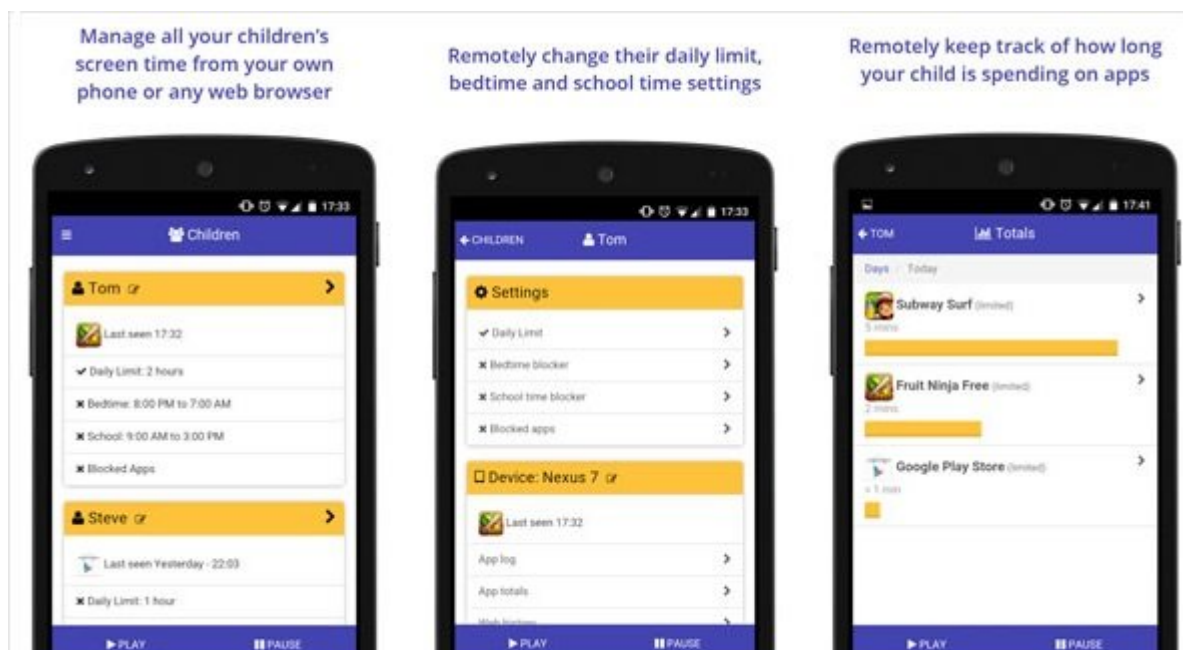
Manage all your children's screen time from your own phone or any web browser

Remotely change their daily limit, bedtime and school time settings

Remotely keep track of how long your child is spending on apps

17:33

Children

Tom

Last seen 17:32

✔ Daily Limit: 2 hours

✖ Bedtime: 8:00 PM to 7:00 AM

✖ School: 9:00 AM to 3:00 PM

✖ Blocked Apps

Steve

Last seen Yesterday - 22:03

✖ Daily Limit: 1 hour

▶ PLAY

❚❚ PAUSE

17:33

CHILDREN

Tom

Settings

✔ Daily Limit

✖ Bedtime blocker

✖ School time blocker

✖ Blocked apps

Device: Nexus 7

Last seen 17:32

App log

App totals

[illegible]

▶ PLAY

❚❚ PAUSE

17:41

TOM

Totals

Days / Today

Subway Surf (limited)

5 mins

Fruit Ninja Free (limited)

2 mins

Google Play Store (limited)

< 1 min

▶ PLAY

❚❚ PAUSE